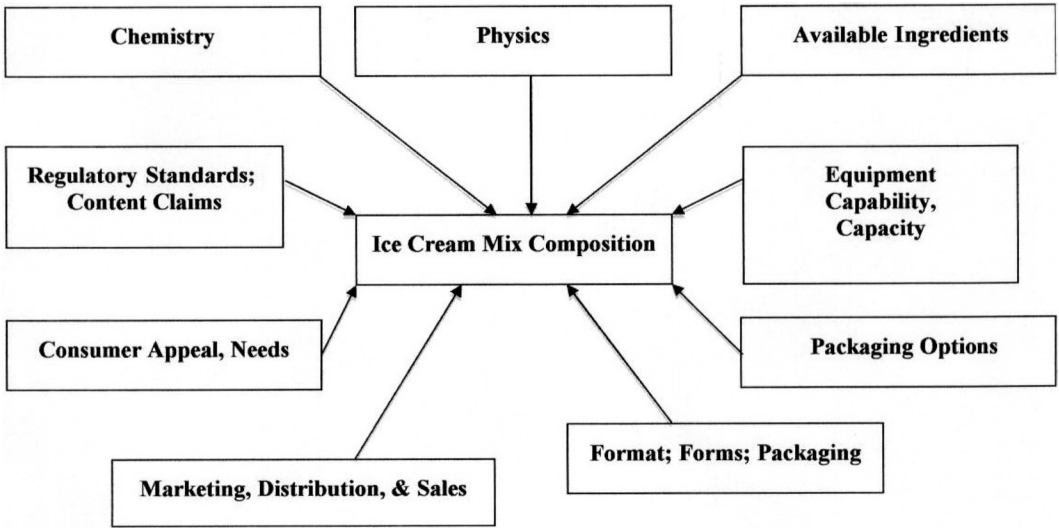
Chemistry

Physics

Available Ingredients

Regulatory Standards; Content Claims

Ice Cream Mix Composition

Equipment Capability, Capacity

Consumer Appeal, Needs

Packaging Options

Format; Forms; Packaging

Marketing, Distribution, & Sales